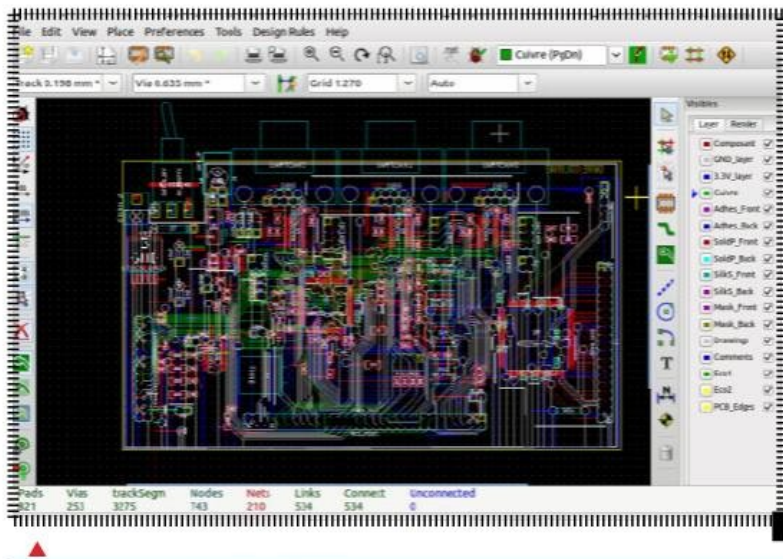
ile Edit View Place Preferences Tools Design Rules Help

Cuivre (PgDn)

rack 0.198 mm * Via 0.635 mm * Grid 1.270 Auto

Visibles

Layer Render

Composant
GND_layer
3.3V_layer
Cuivre
Adhes_Front
Adhes_Back
SoldP_Front
SoldP_Back
SilkS_Front
SilkS_Back
Mask_Front
Mask_Back
Drawings
Comments
Eco1
Eco2
PCB_Edges

| Pads | Vias | trackSegm | Nodes | Nets | Links | Connect | Unconnected |
|---|---|---|---|---|---|---|---|
| 821 | 251 | 3275 | 743 | 210 | 534 | 534 | 0 |